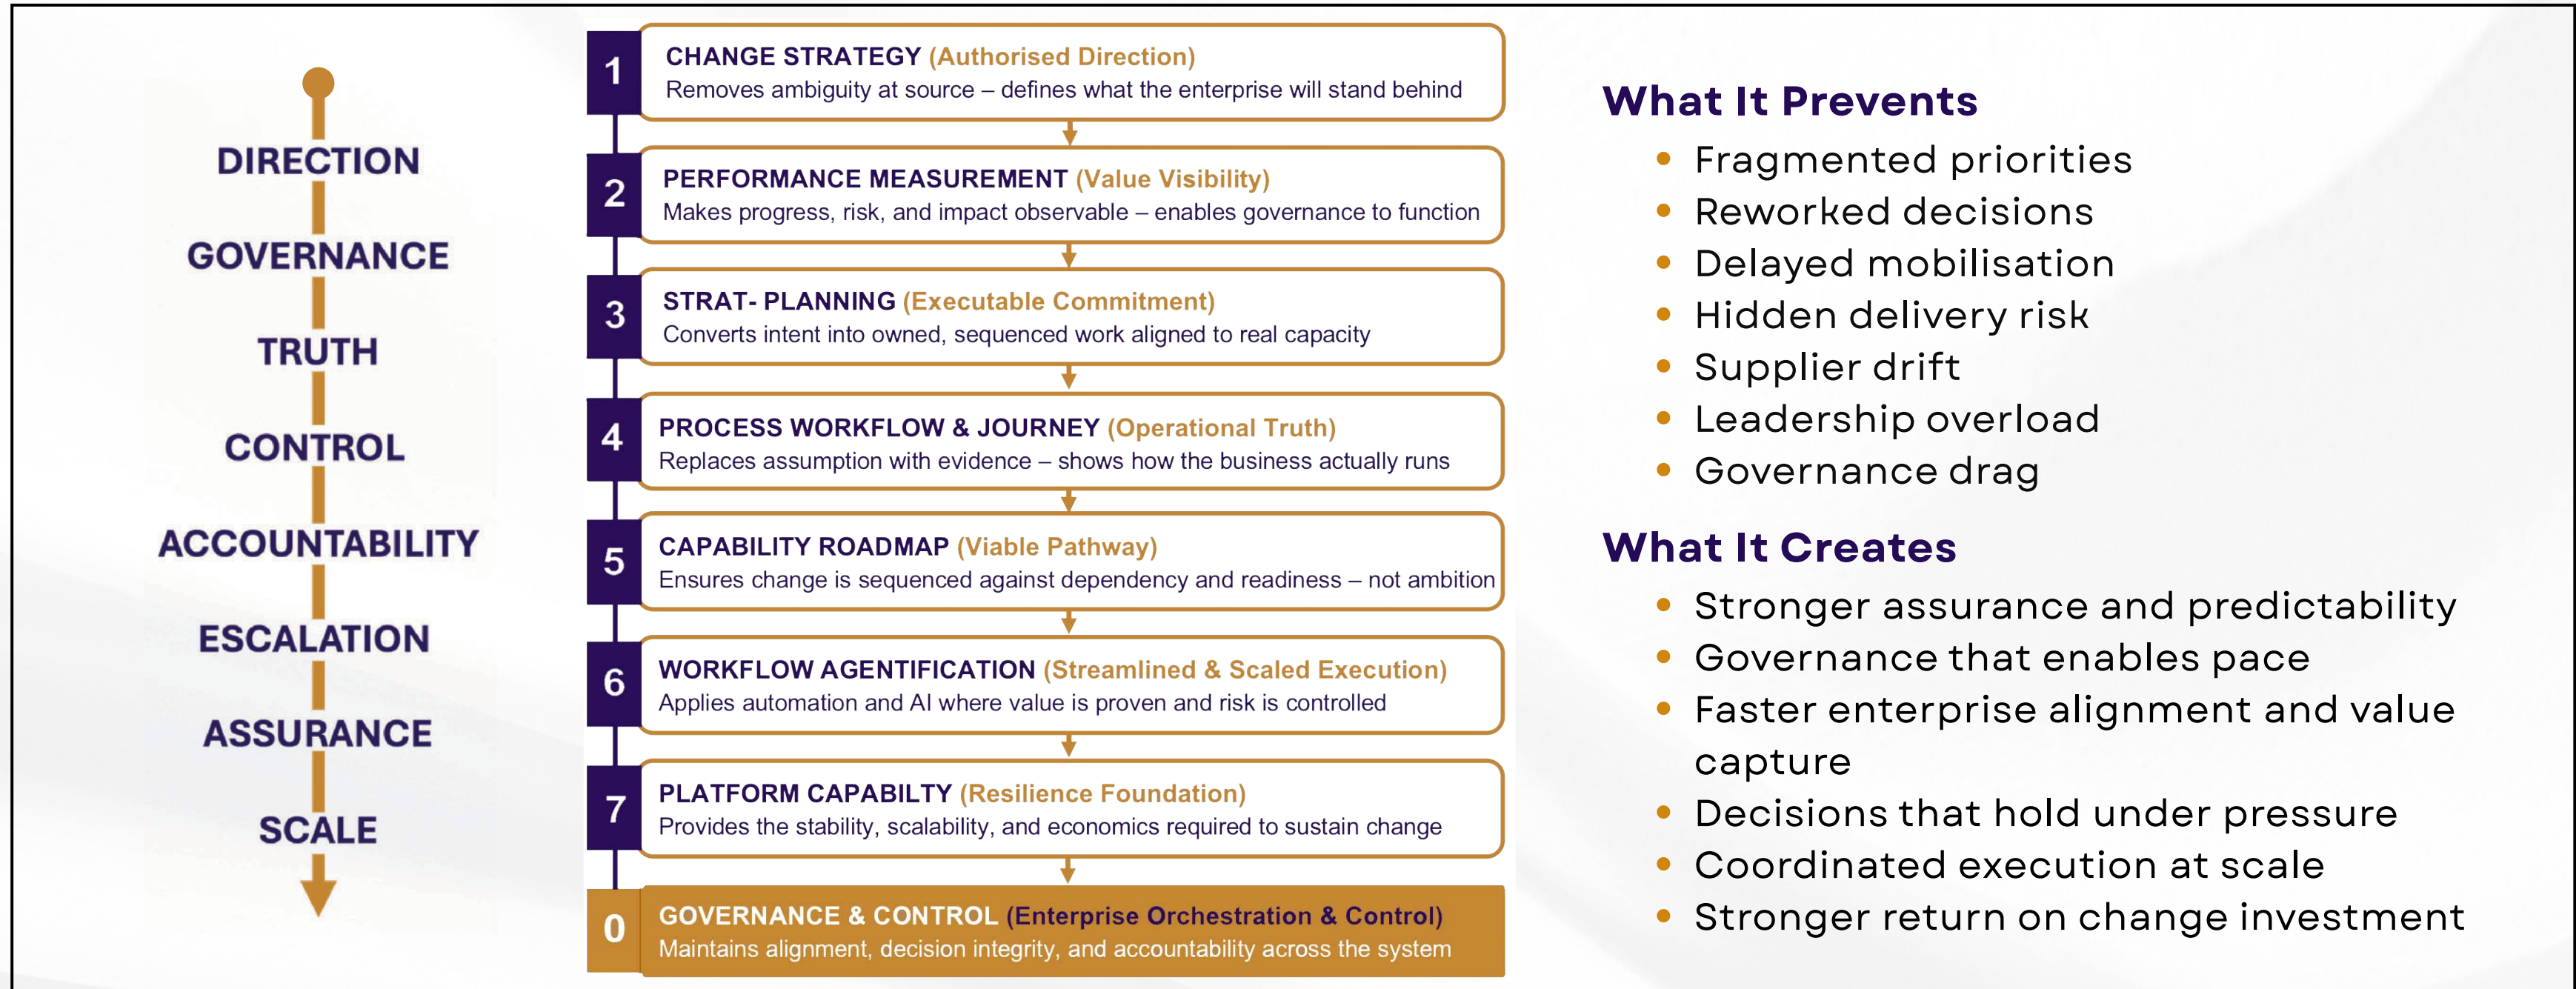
DIRECTION

GOVERNANCE

TRUTH

CONTROL

ACCOUNTABILITY

ESCALATION

ASSURANCE

SCALE

1 CHANGE STRATEGY (Authorised Direction)
Removes ambiguity at source – defines what the enterprise will stand behind

2 PERFORMANCE MEASUREMENT (Value Visibility)
Makes progress, risk, and impact observable – enables governance to function

3 STRAT- PLANNING (Executable Commitment)
Converts intent into owned, sequenced work aligned to real capacity

4 PROCESS WORKFLOW & JOURNEY (Operational Truth)
Replaces assumption with evidence – shows how the business actually runs

5 CAPABILITY ROADMAP (Viable Pathway)
Ensures change is sequenced against dependency and readiness – not ambition

6 WORKFLOW AGENTIFICATION (Streamlined & Scaled Execution)
Applies automation and AI where value is proven and risk is controlled

7 PLATFORM CAPABILTY (Resilience Foundation)
Provides the stability, scalability, and economics required to sustain change

0 GOVERNANCE & CONTROL (Enterprise Orchestration & Control)
Maintains alignment, decision integrity, and accountability across the system

What It Prevents
• Fragmented priorities
• Reworked decisions
• Delayed mobilisation
• Hidden delivery risk
• Supplier drift
• Leadership overload
• Governance drag

What It Creates
• Stronger assurance and predictability
• Governance that enables pace
• Faster enterprise alignment and value capture
• Decisions that hold under pressure
• Coordinated execution at scale
• Stronger return on change investment